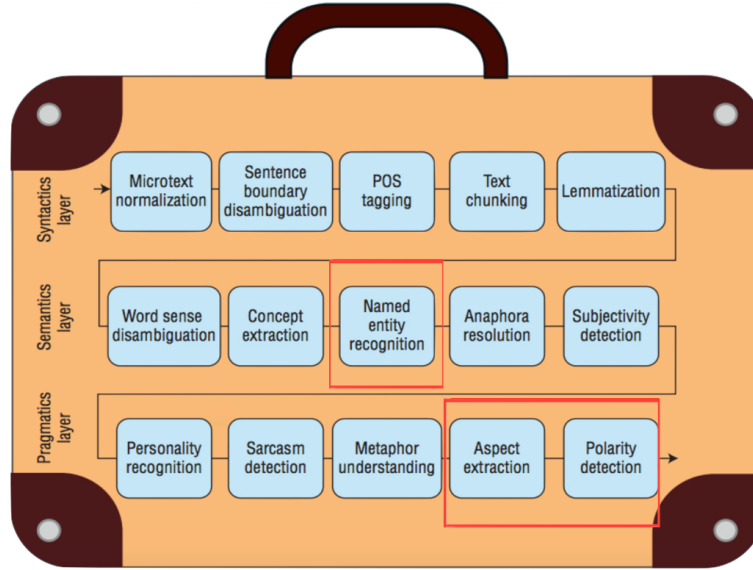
Syntactics layer

Microtext normalization

Sentence boundary disambiguation

POS tagging

Text chunking

Lemmatization

Semantics layer

Word sense disambiguation

Concept extraction

Named entity recognition

Anaphora resolution

Subjectivity detection

Pragmatics layer

Personality recognition

Sarcasm detection

Metaphor understanding

Aspect extraction

Polarity detection